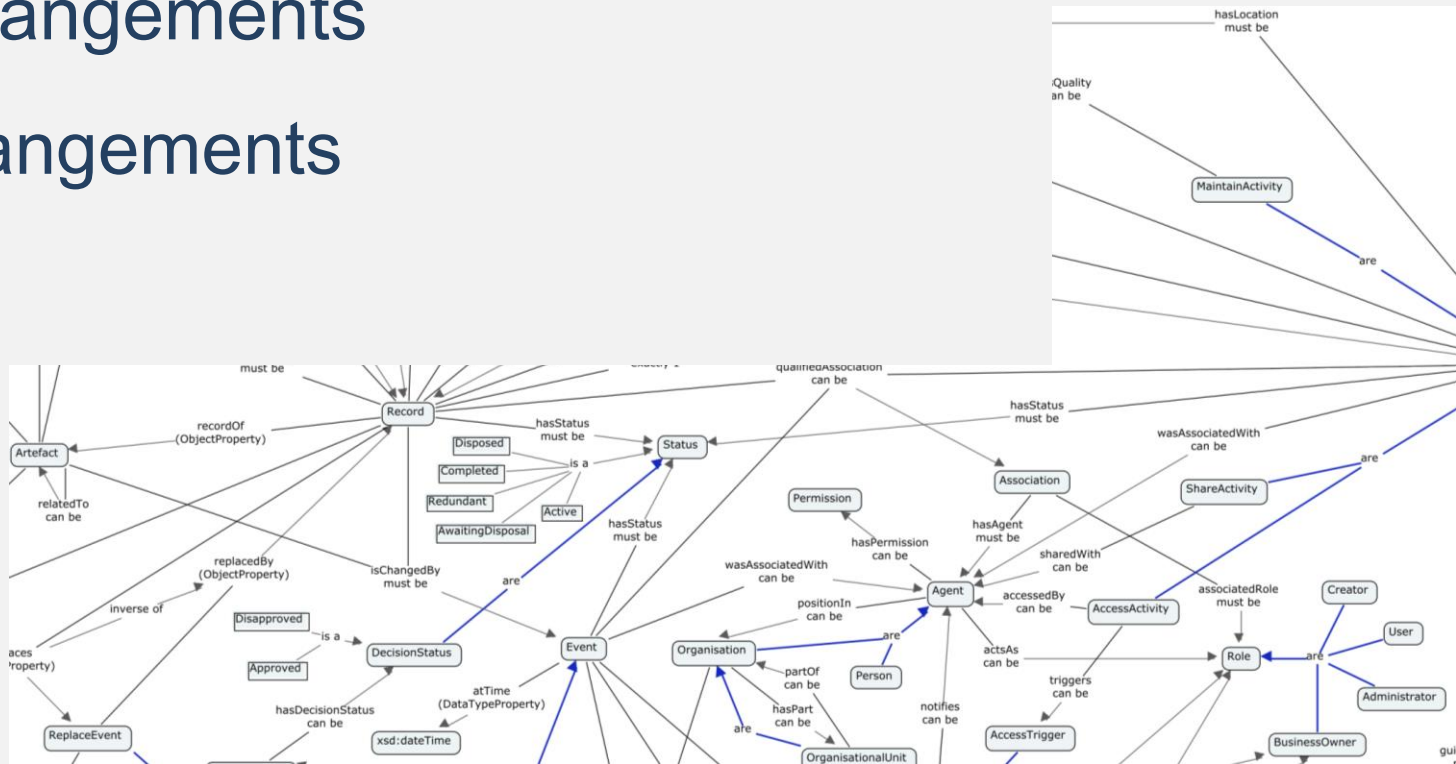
angements

angements

hasLocation must be

Quality an be

MaintainActivity

are

must be

qualifiedAssociation can be

Record

recordOf (ObjectProperty)

Artefact

relatedTo can be

hasStatus must be

Status

Disposed

Completed

Redundant

AwaitingDisposal

Active

is a

hasStatus must be

hasStatus must be

wasAssociatedWith can be

are

Association

ShareActivity

Permission

hasPermission can be

hasAgent must be

sharedWith can be

replacedBy (ObjectProperty)

isChangedBy must be

are

wasAssociatedWith can be

Agent

accessedBy can be

AccessActivity

associatedRole must be

Creator

inverse of

positionIn can be

User

Disapproved

is a

Approved

DecisionStatus

Event

Organisation

are

Person

actsAs can be

Role

are

Administrator

aces Property)

partOf can be

triggers can be

hasDecisionStatus can be

atTime (DataTypeProperty)

hasPart can be

notifies can be

ReplaceEvent

xsd:dateTime

are

OrganisationalUnit

AccessTrigger

BusinessOwner

gui